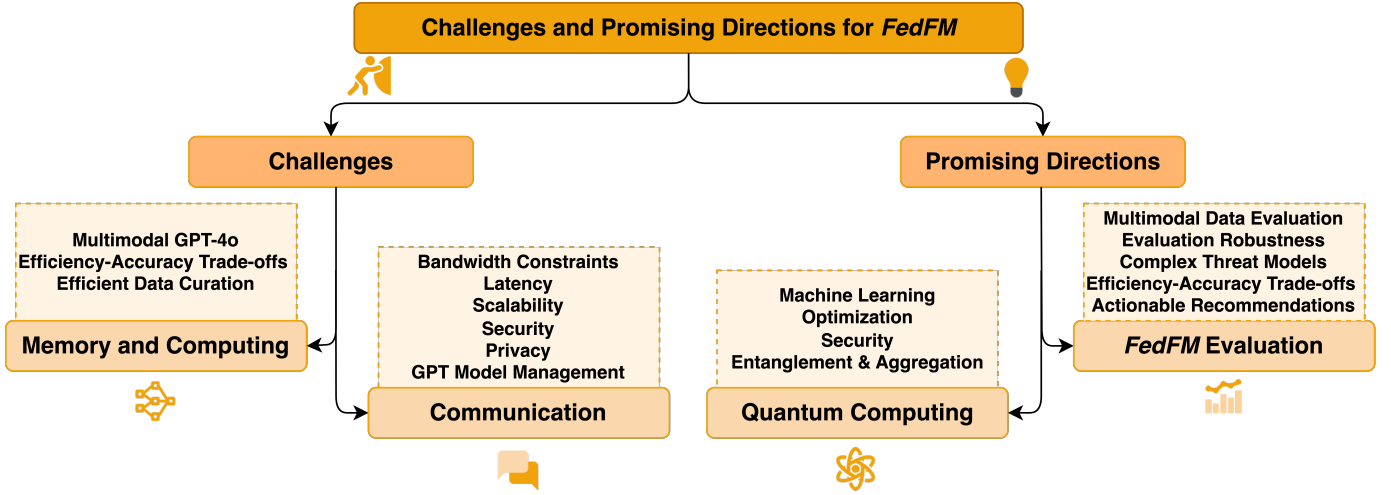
Challenges and Promising Directions for *FedFM*

Challenges

Promising Directions

Multimodal GPT-4o
Efficiency-Accuracy Trade-offs
Efficient Data Curation

Memory and Computing

Bandwidth Constraints
Latency
Scalability
Security
Privacy
GPT Model Management

Communication

Machine Learning
Optimization
Security
Entanglement & Aggregation

Quantum Computing

Multimodal Data Evaluation
Evaluation Robustness
Complex Threat Models
Efficiency-Accuracy Trade-offs
Actionable Recommendations

*FedFM* Evaluation